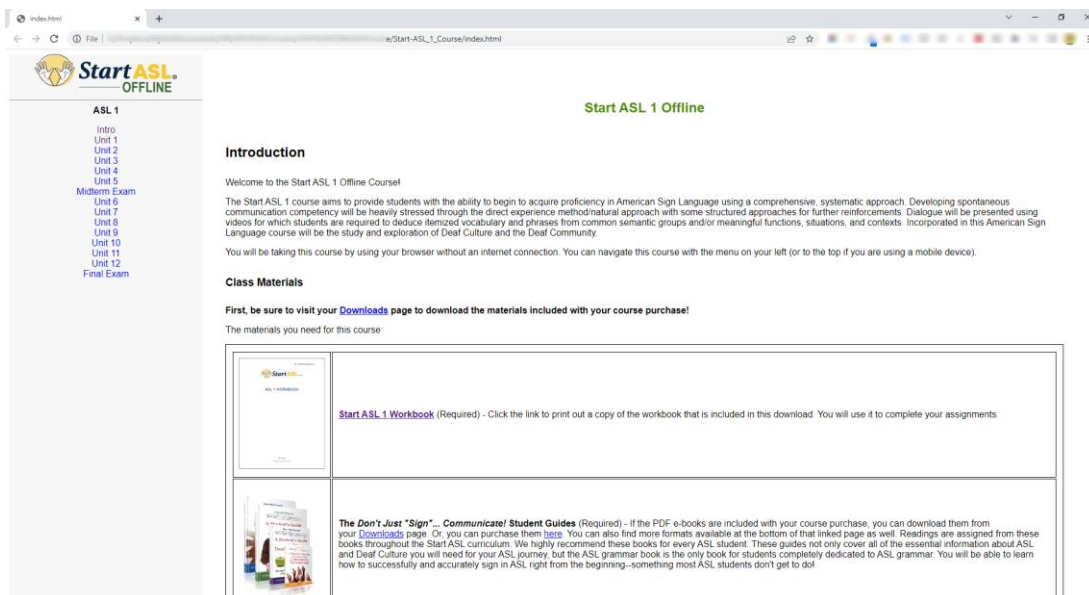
index.html

File | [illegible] e/Start-ASL_1_Course/index.html

Start ASL OFFLINE

ASL 1

Intro
Unit 1
Unit 2
Unit 3
Unit 4
Unit 5
Midterm Exam
Unit 6
Unit 7
Unit 8
Unit 9
Unit 10
Unit 11
Unit 12
Final Exam

Start ASL 1 Offline

Introduction

Welcome to the Start ASL 1 Offline Course!

The Start ASL 1 course aims to provide students with the ability to begin to acquire proficiency in American Sign Language using a comprehensive, systematic approach. Developing spontaneous communication competency will be heavily stressed through the direct experience method/natural approach with some structured approaches for further reinforcements. Dialogue will be presented using videos for which students are required to deduce itemized vocabulary and phrases from common semantic groups and/or meaningful functions, situations, and contexts. Incorporated in this American Sign Language course will be the study and exploration of Deaf Culture and the Deaf Community.

You will be taking this course by using your browser without an internet connection. You can navigate this course with the menu on your left (or to the top if you are using a mobile device).

Class Materials

First, be sure to visit your Downloads page to download the materials included with your course purchase!

The materials you need for this course:

| | |
|---|---|
| Start ASL ASL 1 WORKBOOK | Start ASL 1 Workbook (Required) - Click the link to print out a copy of the workbook that is included in this download. You will use it to complete your assignments. |
| | The Don't Just "Sign"... Communicate! Student Guides (Required) - If the PDF e-books are included with your course purchase, you can download them from your Downloads page. Or, you can purchase them here. You can also find more formats available at the bottom of that linked page as well. Readings are assigned from these books throughout the Start ASL curriculum. We highly recommend these books for every ASL student. These guides not only cover all of the essential information about ASL and Deaf Culture you will need for your ASL journey, but the ASL grammar book is the only book for students completely dedicated to ASL grammar. You will be able to learn how to successfully and accurately sign in ASL right from the beginning--something most ASL students don't get to do! |